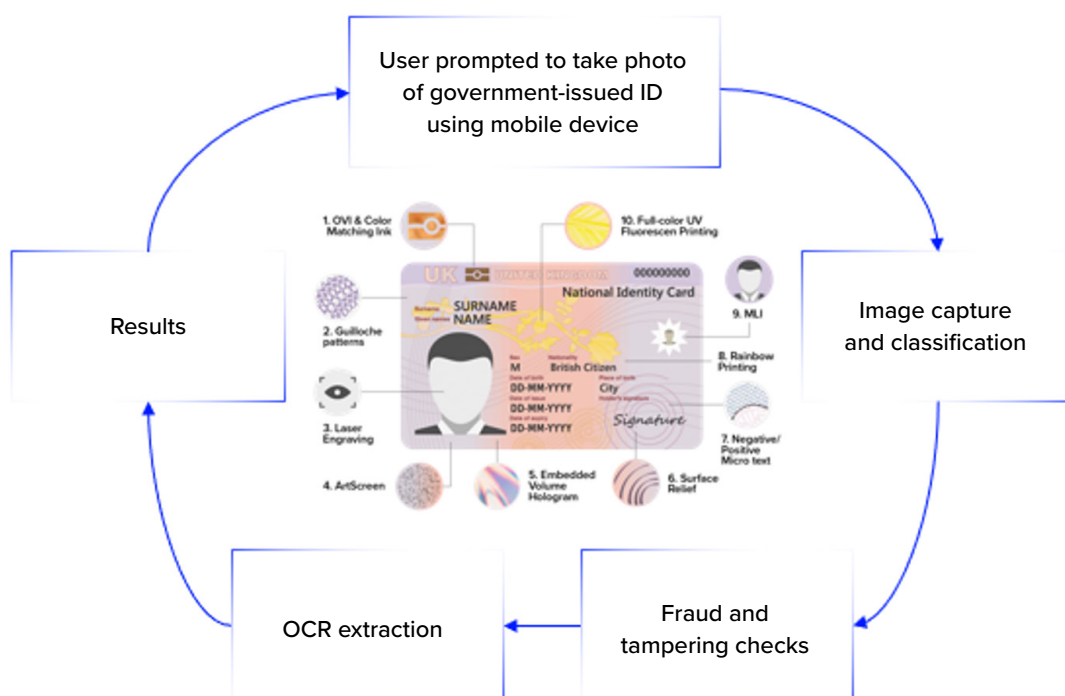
User prompted to take photo of government-issued ID using mobile device

Image capture and classification

Fraud and tampering checks

OCR extraction

Results

1. OVI & Color Matching Ink

10. Full-color UV Fluorescen Printing

2. Guilloche patterns

3. Laser Engraving

4. ArtScreen

5. Embedded Volume Hologram

6. Surface Relief

7. Negative/ Positive Micro text

8. Rainbow Printing

9. MLI

UK UNITED KINGDOM 000000000

National Identity Card

Surname
Given names
SURNAME
NAME

Sex
M
Nationality
British Citizen
Date of birth
DD-MM-YYYY
Place of birth
City
Date of issue
DD-MM-YYYY
Holder's signature
Date of expiry
DD-MM-YYYY
Signature